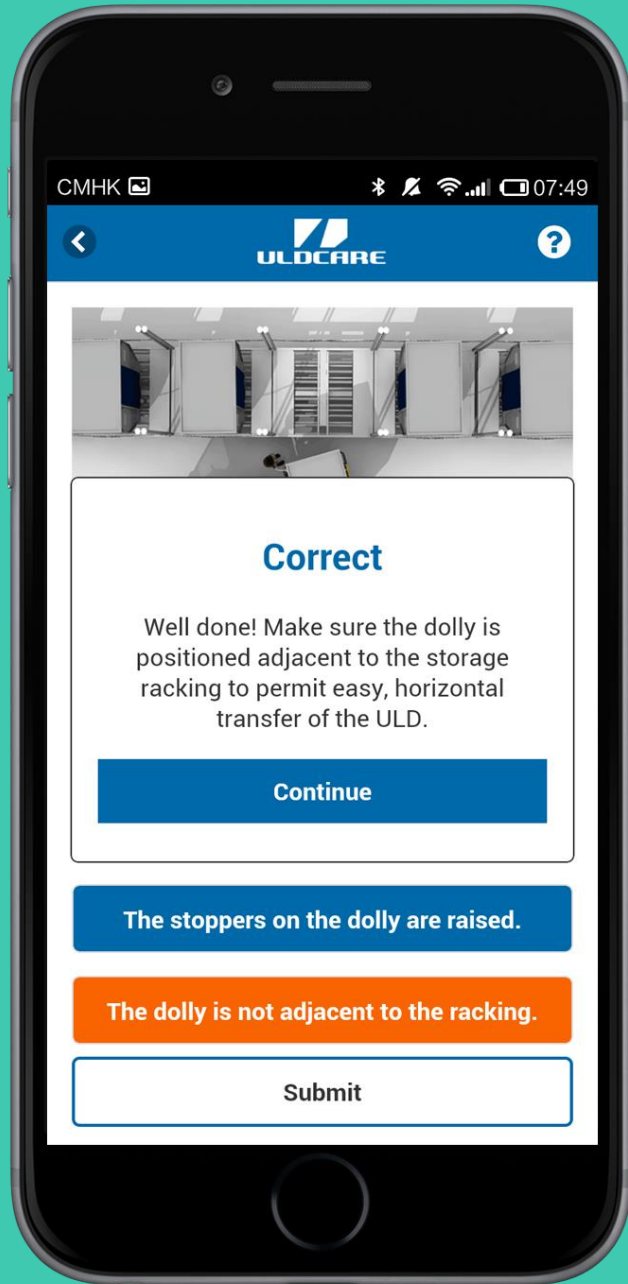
CMHK 07:49

ULDCARE

Correct

Well done! Make sure the dolly is positioned adjacent to the storage racking to permit easy, horizontal transfer of the ULD.

Continue

The stoppers on the dolly are raised.

The dolly is not adjacent to the racking.

Submit